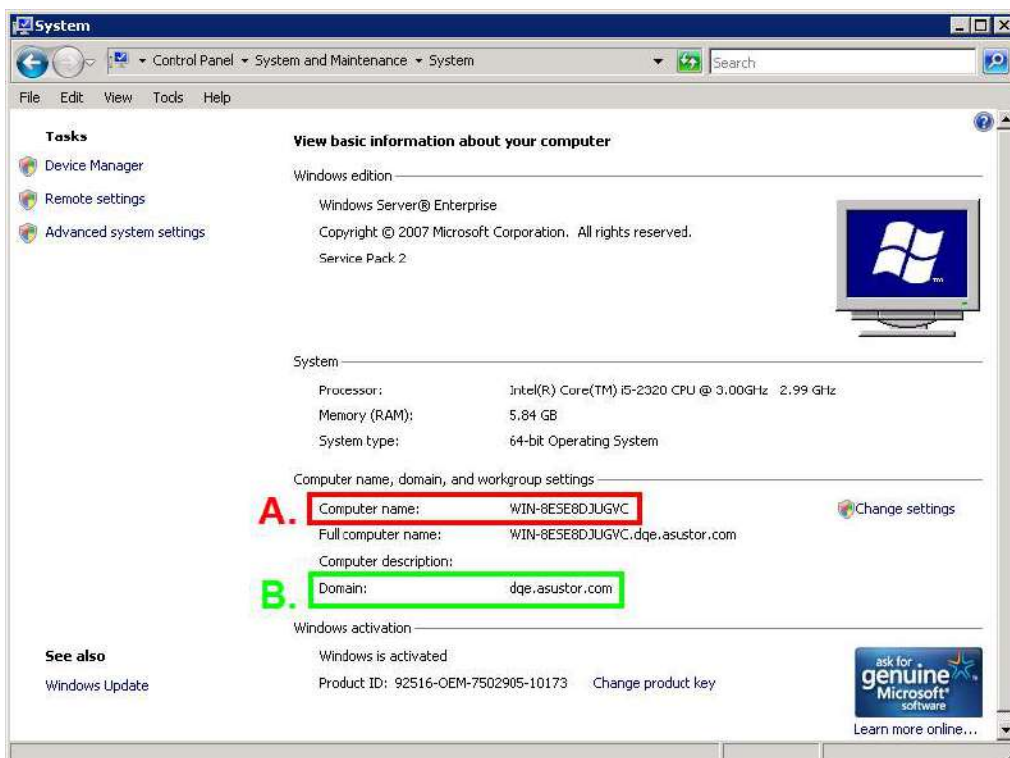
System

Control Panel ▸ System and Maintenance ▸ System

Search

File Edit View Tools Help

Tasks

Device Manager

Remote settings

Advanced system settings

View basic information about your computer

Windows edition

Windows Server® Enterprise

Copyright © 2007 Microsoft Corporation. All rights reserved.

Service Pack 2

System

| | |
|---|---|
| Processor: | Intel(R) Core(TM) i5-2320 CPU @ 3.00GHz 2.99 GHz |
| Memory (RAM): | 5.84 GB |
| System type: | 64-bit Operating System |

Computer name, domain, and workgroup settings

A.

| | |
|---|---|
| Computer name: | WIN-8ESE8DJUGVC |
| Full computer name: | WIN-8ESE8DJUGVC.dqe.asustor.com |
| Computer description: | |
| Domain: | dqe.asustor.com |

Change settings

B.

Windows activation

Windows is activated

Product ID: 92516-OEM-7502905-10173 Change product key

See also

Windows Update

ask for genuine Microsoft software

Learn more online...